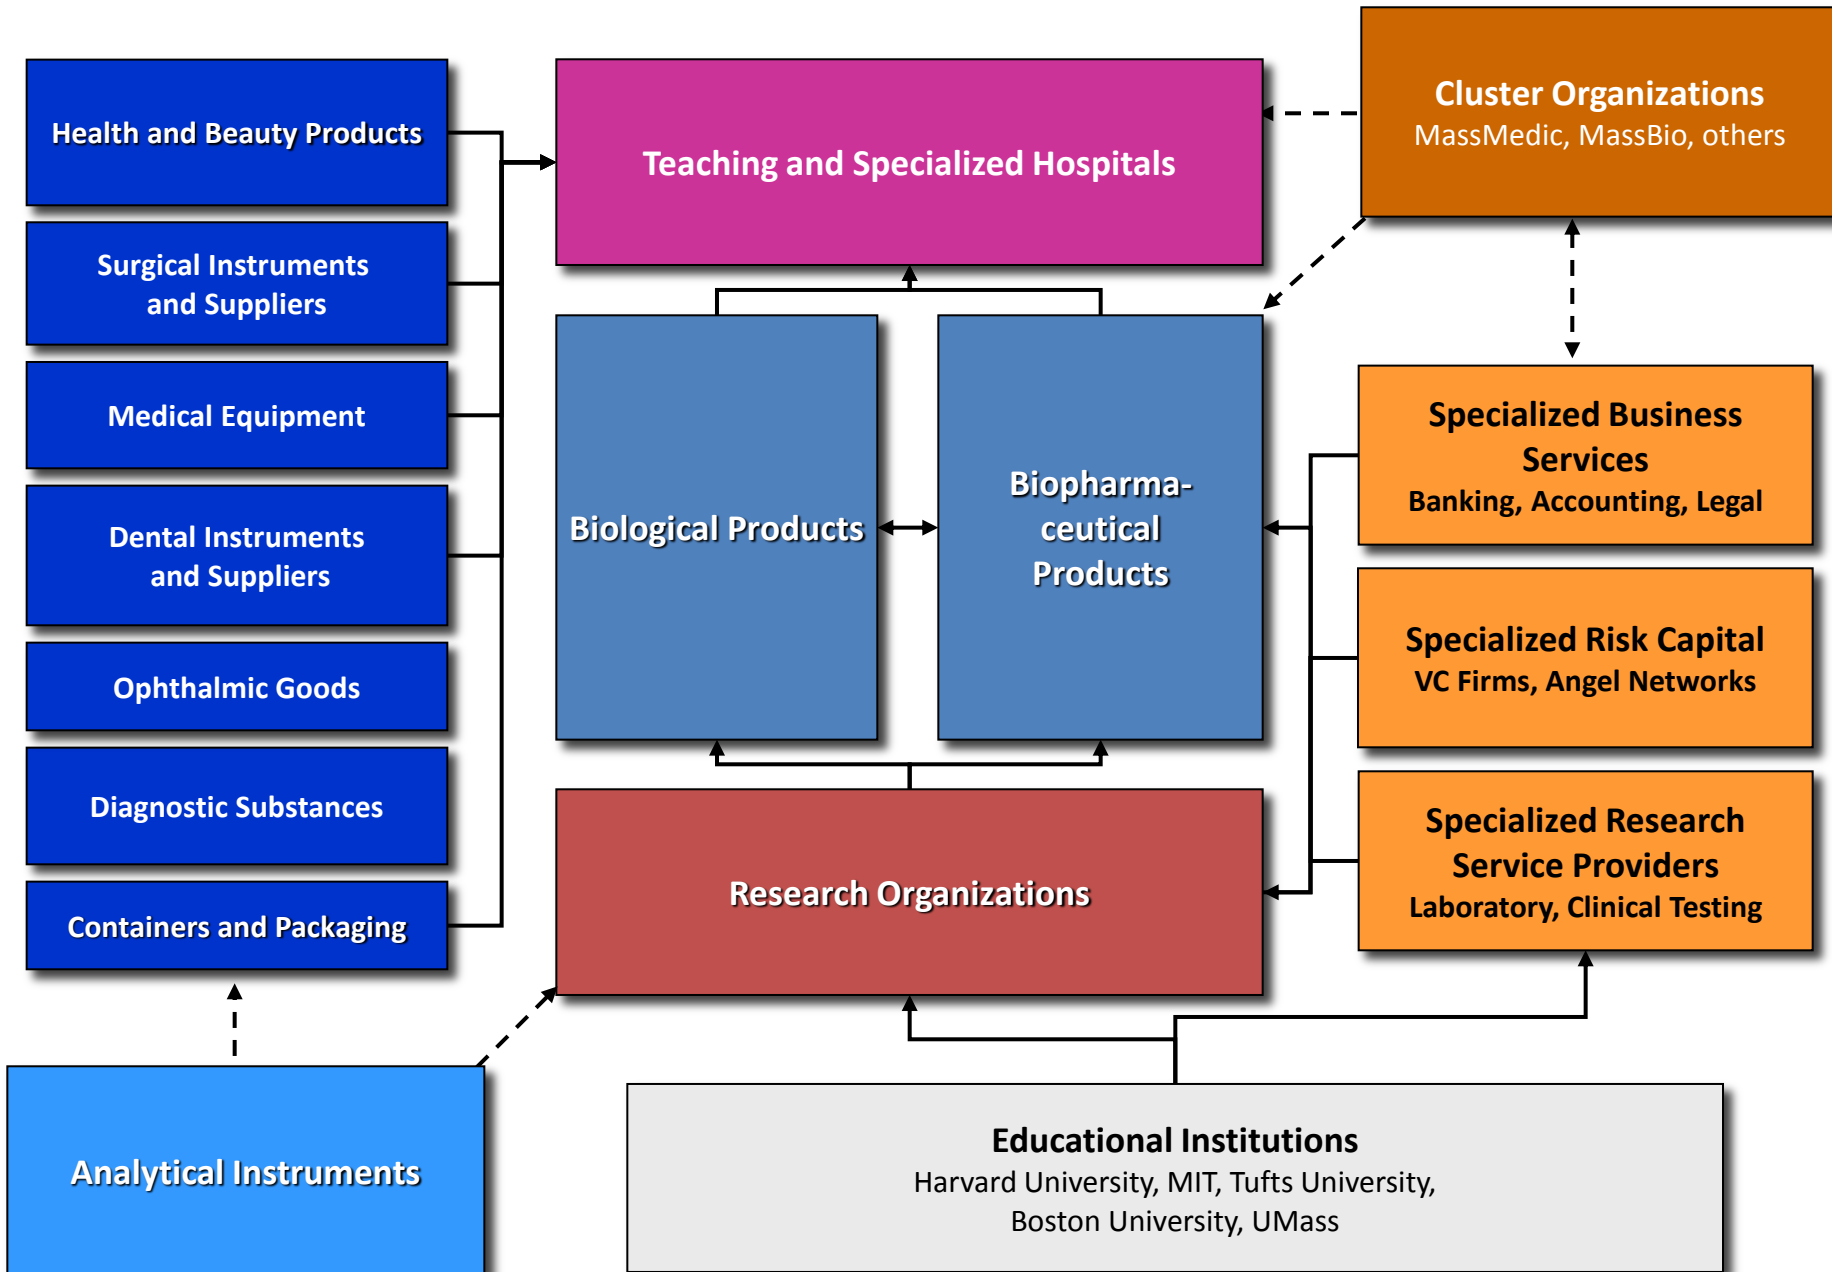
Health and Beauty Products

Surgical Instruments and Suppliers

Medical Equipment

Dental Instruments and Suppliers

Ophthalmic Goods

Diagnostic Substances

Containers and Packaging

Teaching and Specialized Hospitals

Cluster Organizations
MassMedic, MassBio, others

Biological Products

Biopharmaceutical Products

Specialized Business Services
Banking, Accounting, Legal

Specialized Risk Capital
VC Firms, Angel Networks

Specialized Research Service Providers
Laboratory, Clinical Testing

Research Organizations

Analytical Instruments

Educational Institutions
Harvard University, MIT, Tufts University, Boston University, UMass